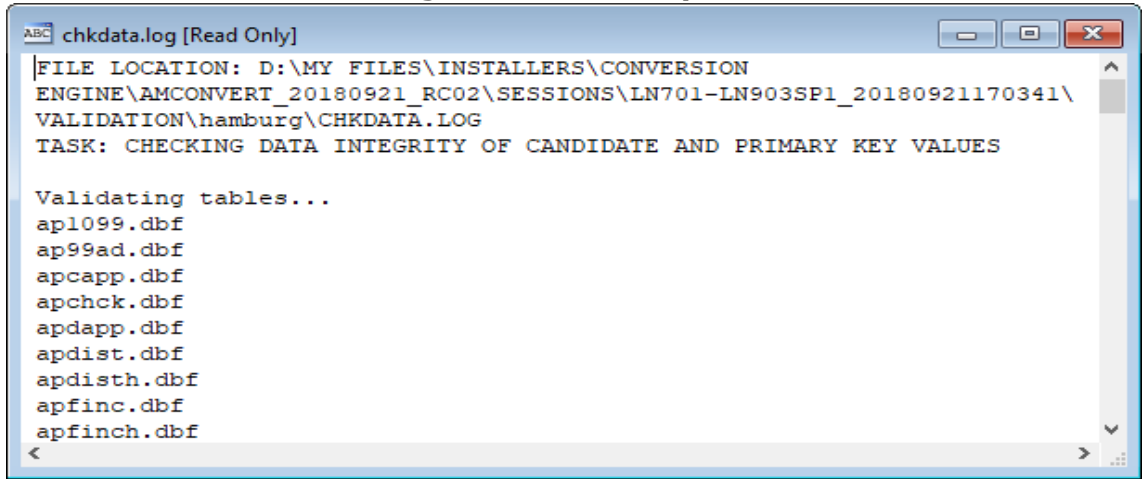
chkdata.log [Read Only]

FILE LOCATION: D:\MY FILES\INSTALLERS\CONVERSION ENGINE\AMCONVERT_20180921_RC02\SESSIONS\LN701-LN903SP1_20180921170341\VALIDATION\hamburg\CHKDATA.LOG
TASK: CHECKING DATA INTEGRITY OF CANDIDATE AND PRIMARY KEY VALUES

Validating tables...
ap1099.dbf
ap99ad.dbf
apcapp.dbf
apchck.dbf
apdapp.dbf
apdist.dbf
apdisth.dbf
apfinc.dbf
apfinch.dbf